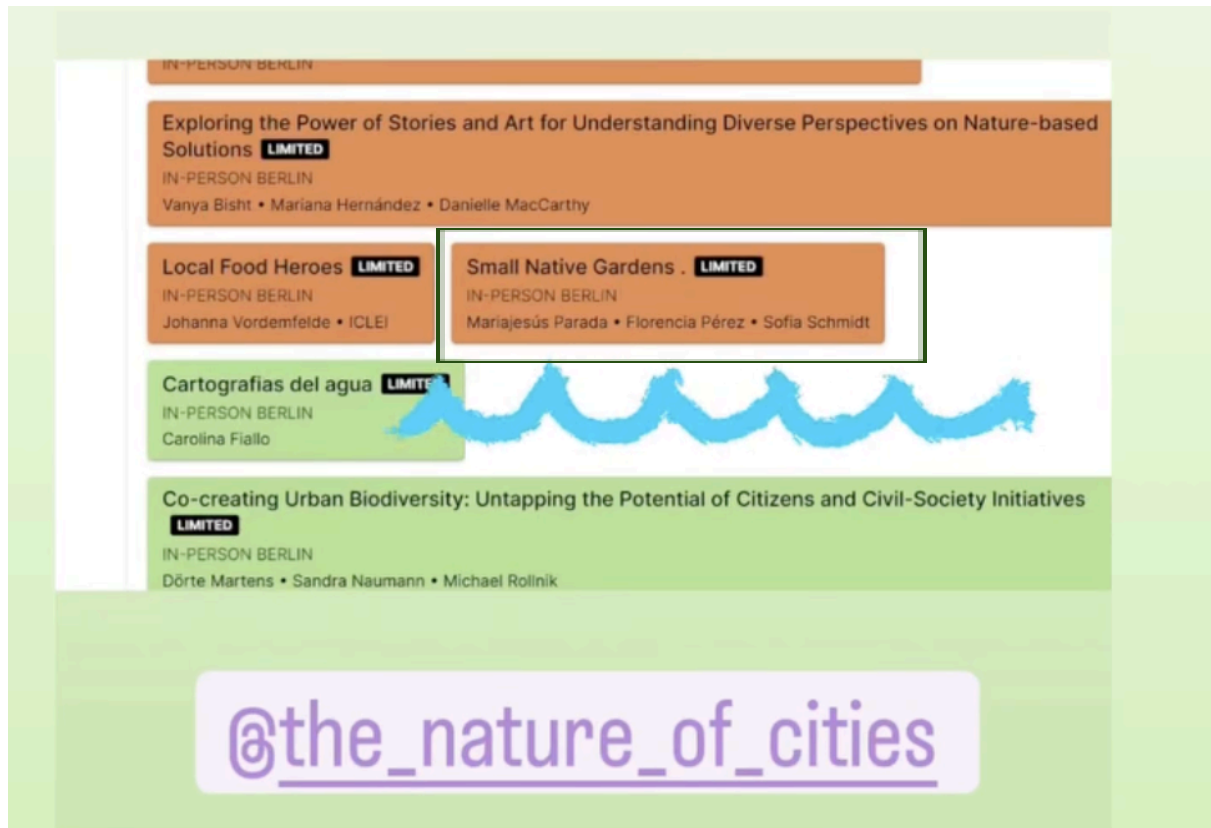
IN-PERSON BERLIN

Exploring the Power of Stories and Art for Understanding Diverse Perspectives on Nature-based Solutions LIMITED
IN-PERSON BERLIN
Vanya Bisht • Mariana Hernández • Danielle MacCarthy

Local Food Heroes LIMITED
IN-PERSON BERLIN
Johanna Vordemfelde • ICLEI

Small Native Gardens . LIMITED
IN-PERSON BERLIN
Mariajesús Parada • Florencia Pérez • Sofia Schmidt

Cartografias del agua LIMITED
IN-PERSON BERLIN
Carolina Fiallo

Co-creating Urban Biodiversity: Untapping the Potential of Citizens and Civil-Society Initiatives LIMITED
IN-PERSON BERLIN
Dörte Martens • Sandra Naumann • Michael Rollnik

@the_nature_of_cities